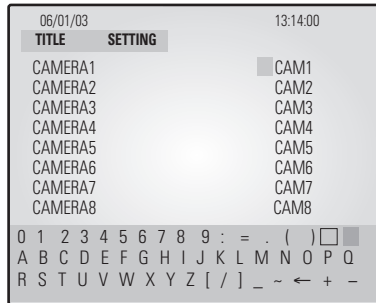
06/01/03 13:14:00
TITLE SETTING

| | |
|---|---|
| CAMERA1 | CAM1 |
| CAMERA2 | CAM2 |
| CAMERA3 | CAM3 |
| CAMERA4 | CAM4 |
| CAMERA5 | CAM5 |
| CAMERA6 | CAM6 |
| CAMERA7 | CAM7 |
| CAMERA8 | CAM8 |

0 1 2 3 4 5 6 7 8 9 : = . ( )
A B C D E F G H I J K L M N O P Q
R S T U V W X Y Z [ / ] _ ~ ← + –